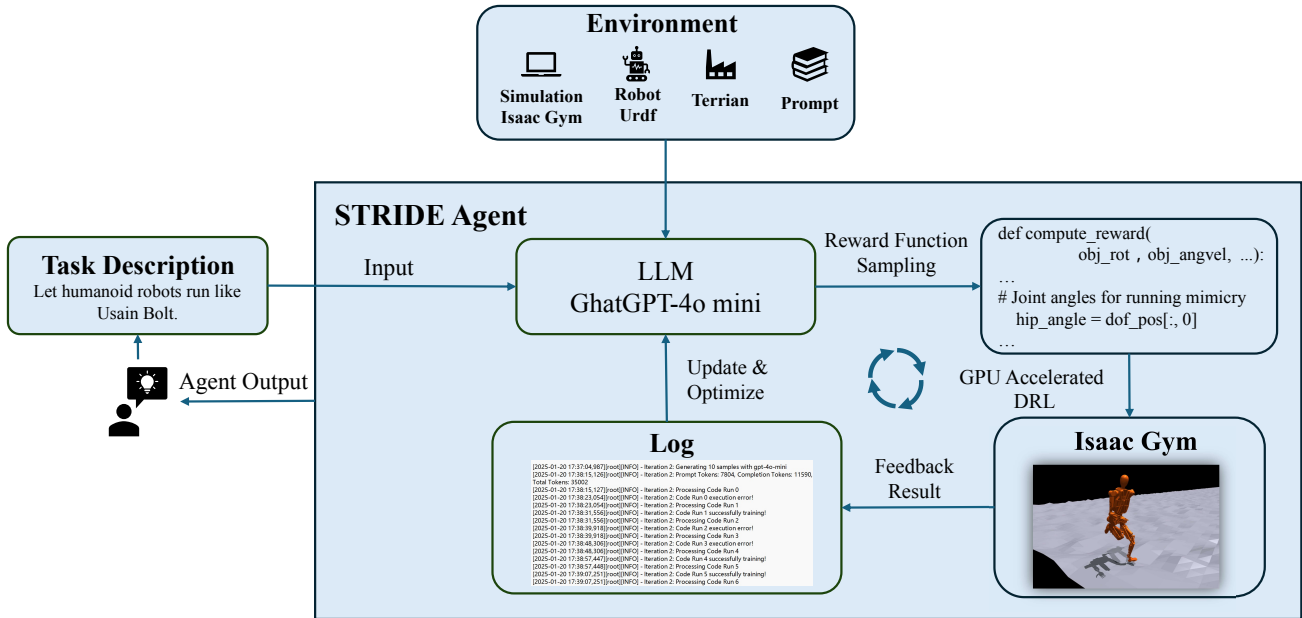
Environment

Simulation Isaac Gym

Robot Urdf

Terrian

Prompt

STRIDE Agent

Task Description
Let humanoid robots run like Usain Bolt.

Input

LLM
GhatGPT-4o mini

Reward Function Sampling

def compute_reward(
obj_rot , obj_angvel, ...):
…
# Joint angles for running mimicry
hip_angle = dof_pos[:, 0]
…

Agent Output

Update & Optimize

GPU Accelerated DRL

Log

[2025-01-20 17:37:04,987][root][INFO] - Iteration 2: Generating 10 samples with gpt-4o-mini
[2025-01-20 17:38:15,126][root][INFO] - Iteration 2: Prompt Tokens: 7804, Completion Tokens: 11590, Total Tokens: 35002
[2025-01-20 17:38:15,127][root][INFO] - Iteration 2: Processing Code Run 0
[2025-01-20 17:38:23,054][root][INFO] - Iteration 2: Code Run 0 execution error!
[2025-01-20 17:38:23,054][root][INFO] - Iteration 2: Processing Code Run 1
[2025-01-20 17:38:31,556][root][INFO] - Iteration 2: Code Run 1 successfully training!
[2025-01-20 17:38:31,556][root][INFO] - Iteration 2: Processing Code Run 2
[2025-01-20 17:38:39,918][root][INFO] - Iteration 2: Code Run 2 execution error!
[2025-01-20 17:38:39,918][root][INFO] - Iteration 2: Processing Code Run 3
[2025-01-20 17:38:48,306][root][INFO] - Iteration 2: Code Run 3 execution error!
[2025-01-20 17:38:48,306][root][INFO] - Iteration 2: Processing Code Run 4
[2025-01-20 17:38:57,447][root][INFO] - Iteration 2: Code Run 4 successfully training!
[2025-01-20 17:38:57,448][root][INFO] - Iteration 2: Processing Code Run 5
[2025-01-20 17:39:07,251][root][INFO] - Iteration 2: Code Run 5 successfully training!
[2025-01-20 17:39:07,251][root][INFO] - Iteration 2: Processing Code Run 6

Feedback Result

Isaac Gym